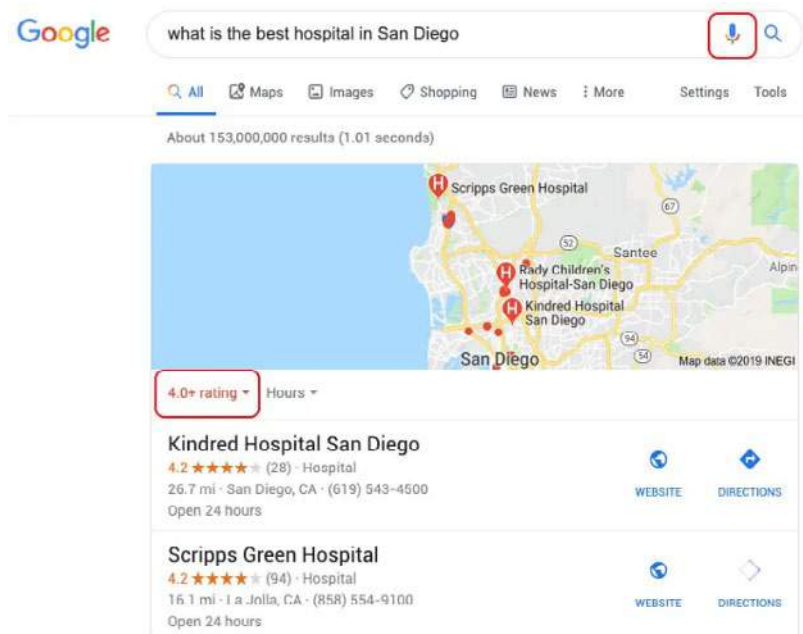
Google

what is the best hospital in San Diego

All Maps Images Shopping News More Settings Tools

About 153,000,000 results (1.01 seconds)

Scripps Green Hospital
67
52
Santee
Rady Children's Hospital-San Diego
Alpine
Kindred Hospital San Diego
94
54
San Diego
Map data ©2019 INEGI

4.0+ rating ▾ Hours ▾

Kindred Hospital San Diego
4.2 ★★★★★ (28) · Hospital
26.7 mi · San Diego, CA · (619) 543-4500
Open 24 hours
WEBSITE DIRECTIONS

Scripps Green Hospital
4.2 ★★★★★ (94) · Hospital
16.1 mi · La Jolla, CA · (858) 554-9100
Open 24 hours
WEBSITE DIRECTIONS